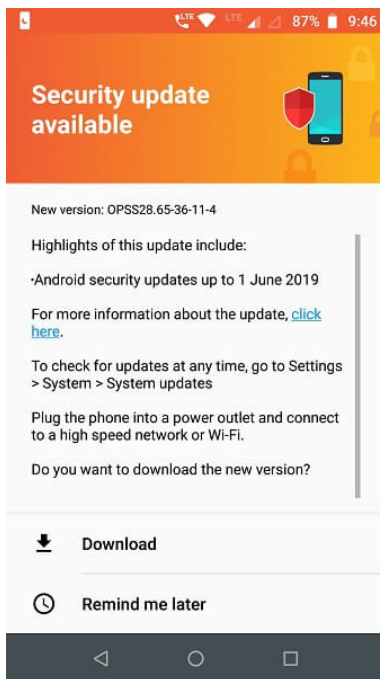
LTE LTE 87% 9:46

Security update available

New version: OPSS28.65-36-11-4

Highlights of this update include:

·Android security updates up to 1 June 2019

For more information about the update, click here.

To check for updates at any time, go to Settings > System > System updates

Plug the phone into a power outlet and connect to a high speed network or Wi-Fi.

Do you want to download the new version?

Download

Remind me later